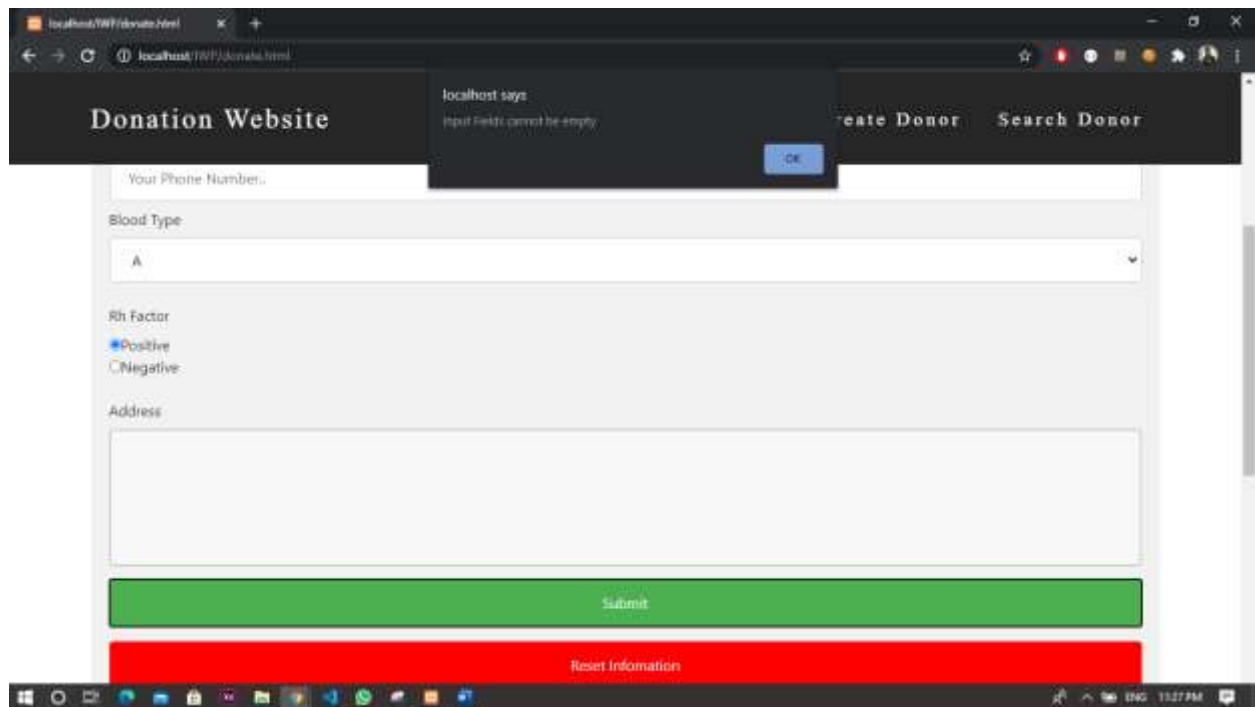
localhost/IWP/donate.html

localhost/IWP/donate.html

Donation Website

localhost says
Input Fields cannot be empty

OK

reate Donor

Search Donor

Your Phone Number..

Blood Type

A

Rh Factor

Positive
Negative

Address

Submit

Reset Infomation

ENG 11:27 PM